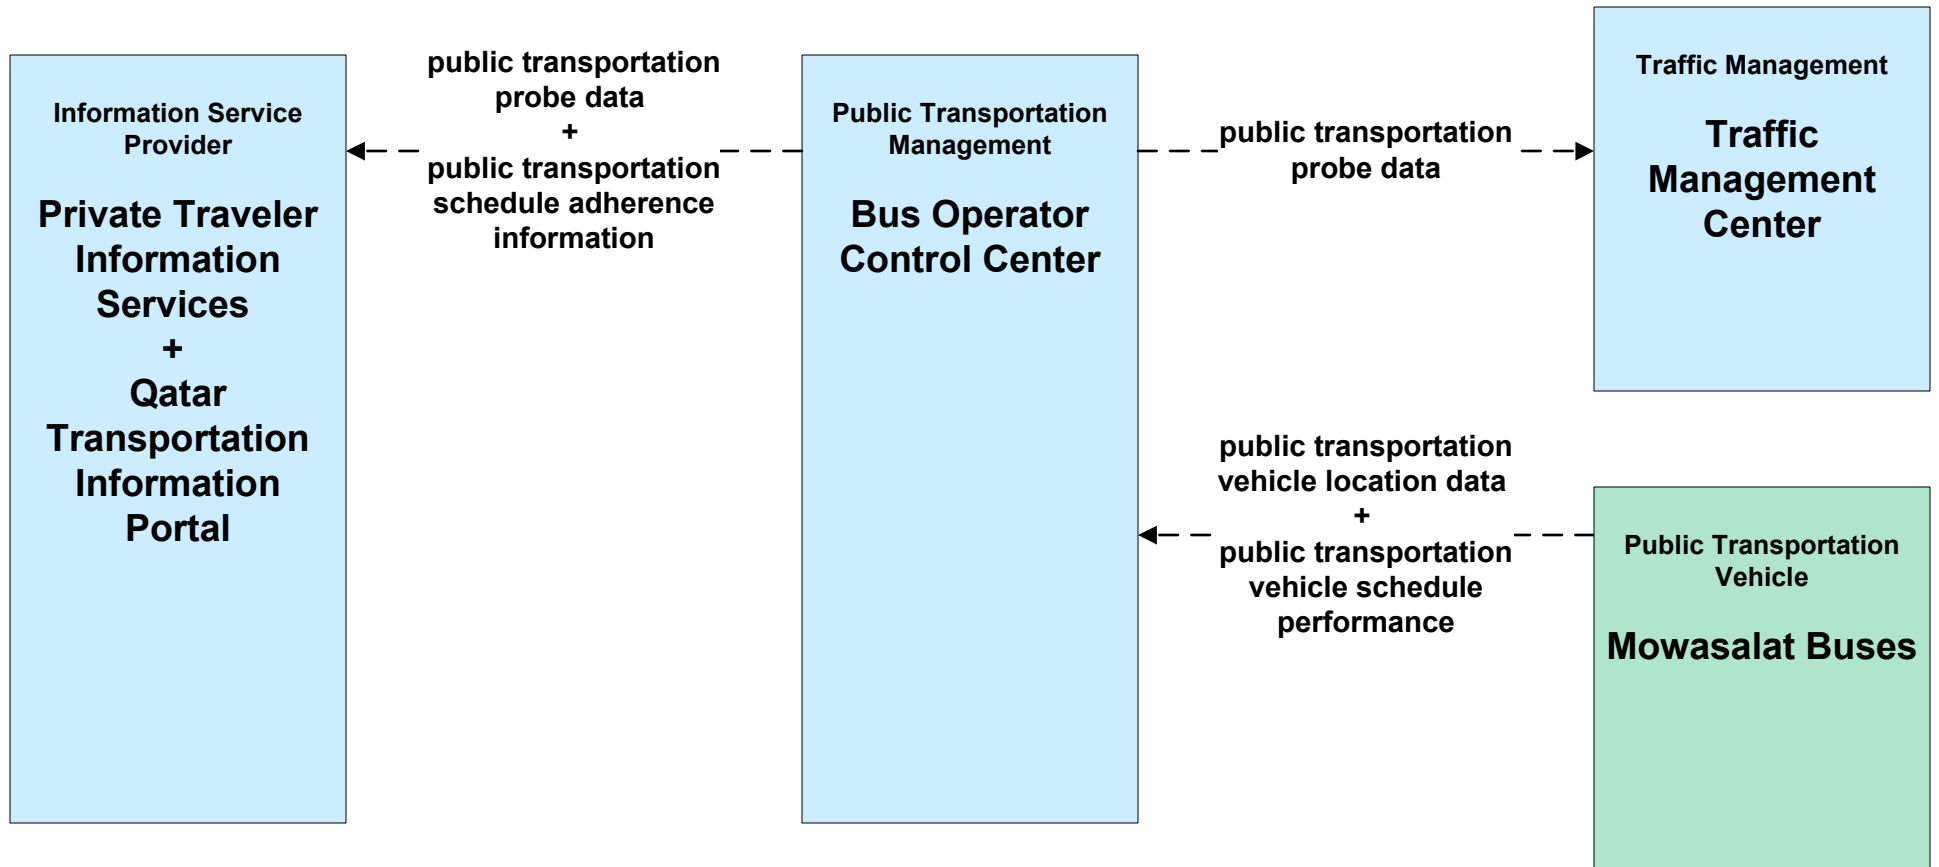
Information Service Provider

Private Traveler Information Services
+
Qatar Transportation Information Portal

public transportation probe data
+
public transportation schedule adherence information

Public Transportation Management

Bus Operator Control Center

public transportation probe data

Traffic Management

Traffic Management Center

public transportation vehicle location data
+
public transportation vehicle schedule performance

Public Transportation Vehicle

Mowasalat Buses